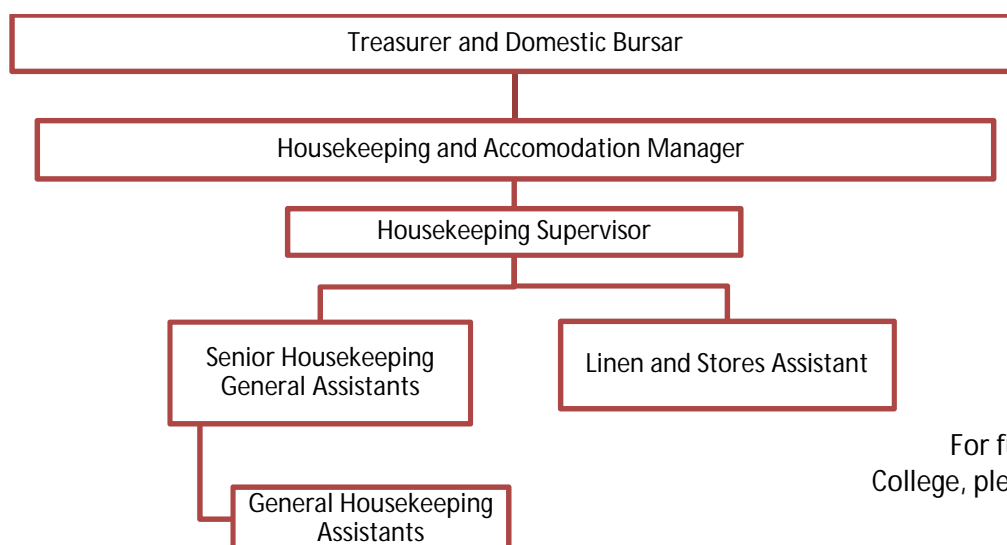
Treasurer and Domestic Bursar

Housekeeping and Accomodation Manager

Housekeeping Supervisor

Senior Housekeeping General Assistants

Linen and Stores Assistant

General Housekeeping Assistants

For f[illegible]
College, ple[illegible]